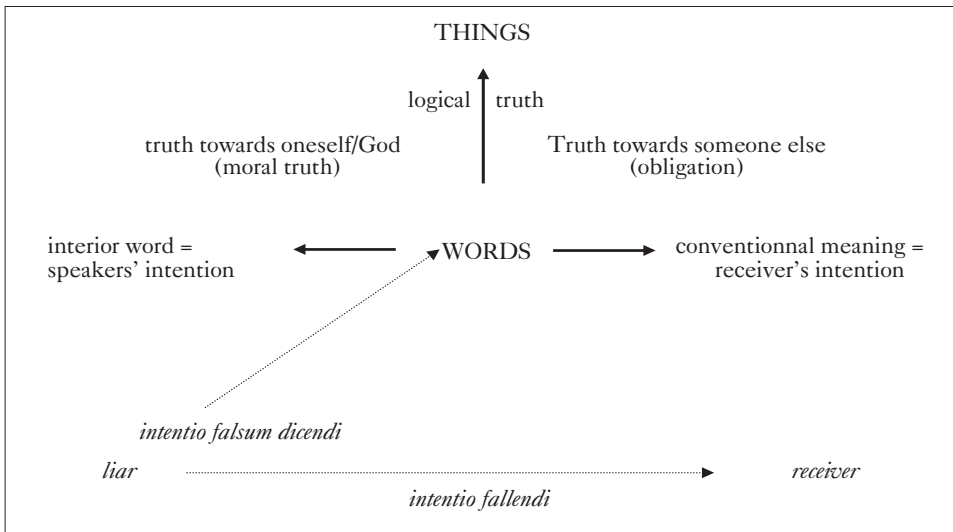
THINGS

logical truth

truth towards oneself/God
(moral truth)

Truth towards someone else
(obligation)

interior word =
speakers' intention

WORDS

conventionnal meaning =
receiver's intention

intentio falsum dicendi

liar

receiver

intentio fallendi